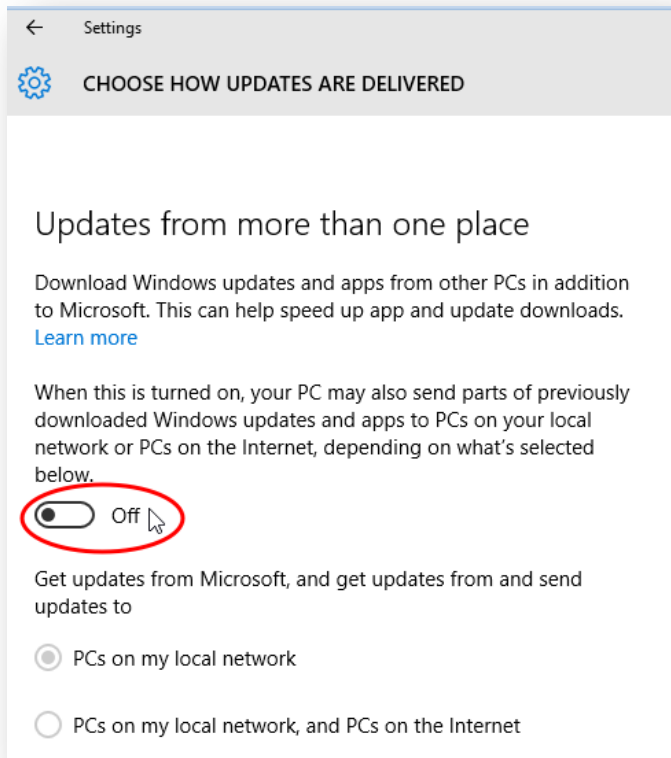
Settings

CHOOSE HOW UPDATES ARE DELIVERED

Updates from more than one place

Download Windows updates and apps from other PCs in addition to Microsoft. This can help speed up app and update downloads.
Learn more

When this is turned on, your PC may also send parts of previously downloaded Windows updates and apps to PCs on your local network or PCs on the Internet, depending on what's selected below.

Off

Get updates from Microsoft, and get updates from and send updates to

PCs on my local network

PCs on my local network, and PCs on the Internet